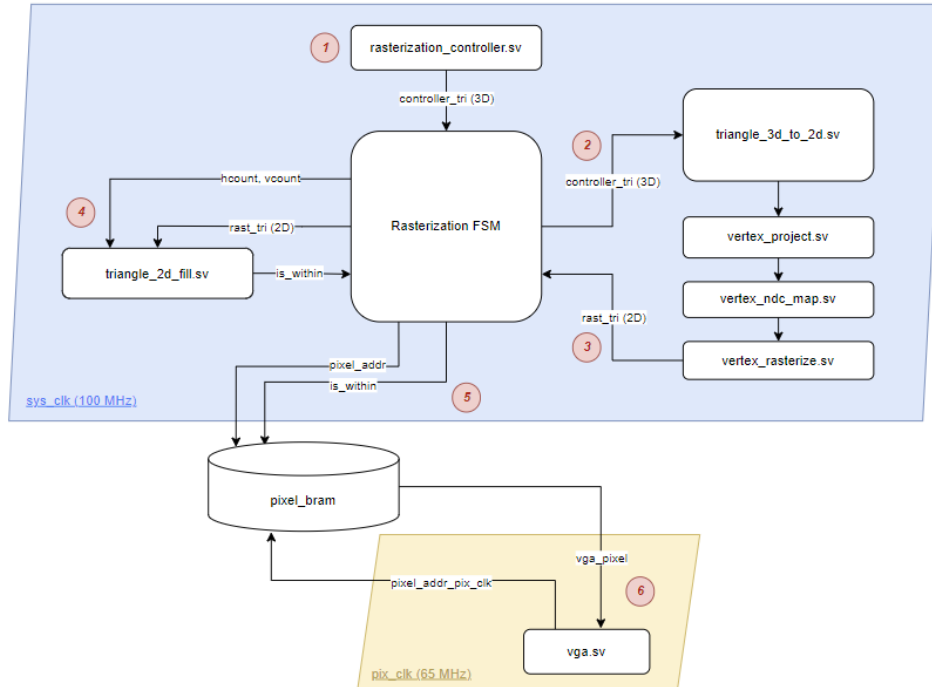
1
rasterization_controller.sv
controller_tri (3D)
2
triangle_3d_to_2d.sv
controller_tri (3D)
hcount, vcount
4
rast_tri (2D)
Rasterization FSM
vertex_project.sv
triangle_2d_fill.sv
is_within
vertex_ndc_map.sv
rast_tri (2D)
3
vertex_rasterize.sv
pixel_addr
is_within
5
sys_clk (100 MHz)
pixel_bram
vga_pixel
pixel_addr_pix_clk
6
vga.sv
pix_clk (65 MHz)